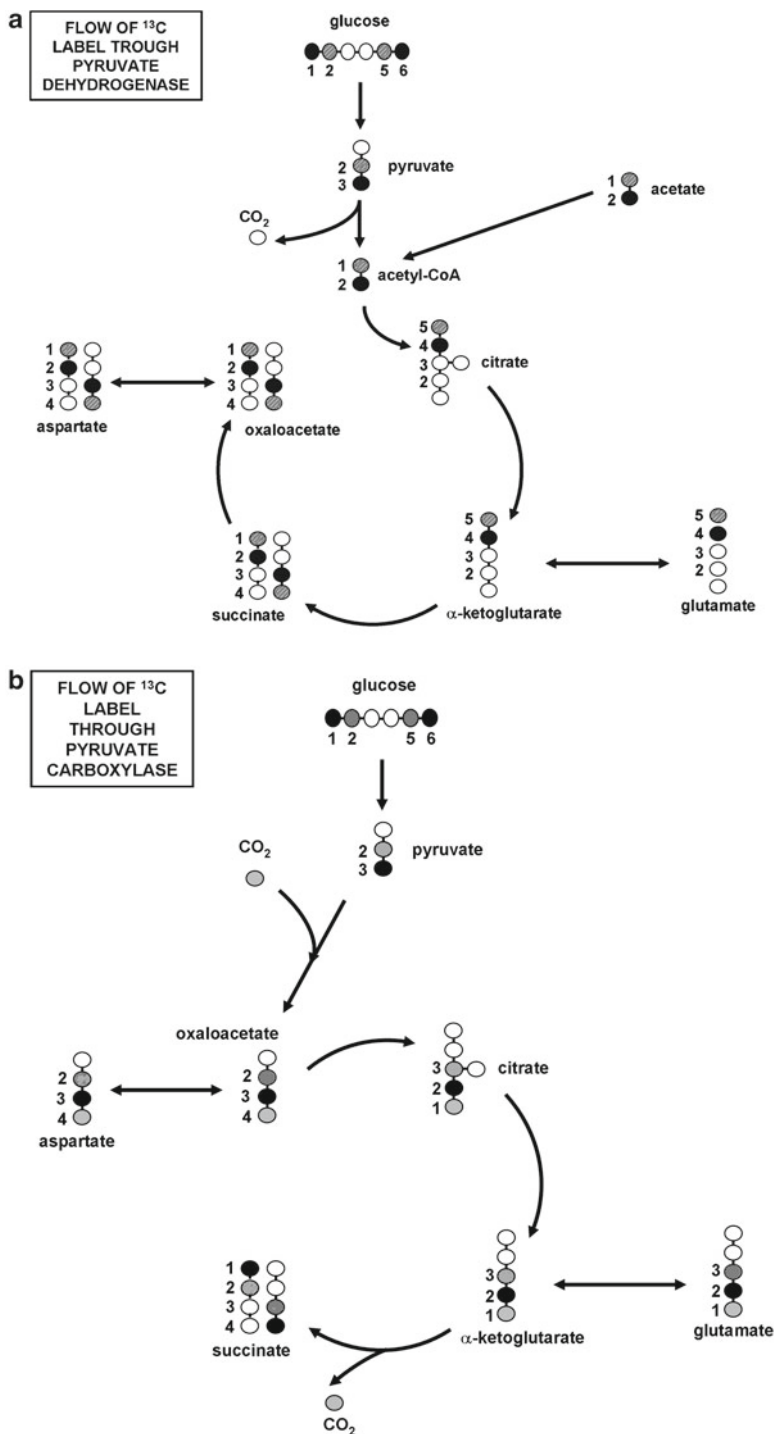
a

FLOW OF $^{13}$C LABEL TROUGH PYRUVATE DEHYDROGENASE

glucose

1 2 5 6

2 pyruvate
3

1 acetate
2

$CO_2$

1 acetyl-CoA
2

5
4
3 citrate
2

1
2
3
4
aspartate

1
2
3
4
oxaloacetate

5
4
3
2
α-ketoglutarate

5
4
3
2
glutamate

1
2
3
4
succinate

b

FLOW OF $^{13}$C LABEL THROUGH PYRUVATE CARBOXYLASE

glucose

1 2 5 6

$CO_2$

2 pyruvate
3

oxaloacetate
2
3
4

2
3
4
aspartate

3 citrate
2
1

3
2
1
α-ketoglutarate

3
2
1
glutamate

1
2
3
4
succinate

$CO_2$